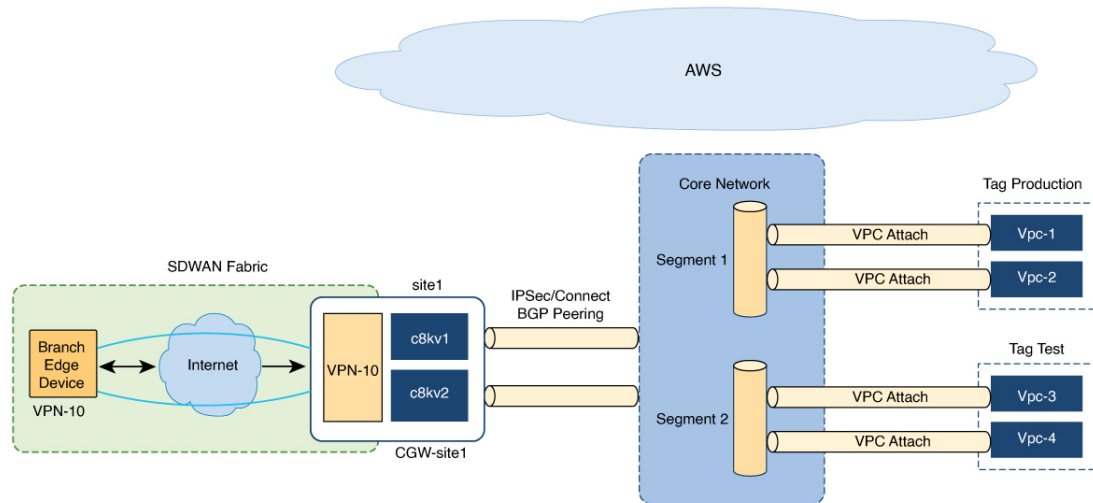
AWS

Core Network

Tag Production

Segment 1

VPC Attach

Vpc-1

VPC Attach

Vpc-2

SDWAN Fabric

site1

IPSec/Connect BGP Peering

Branch Edge Device

VPN-10

Internet

VPN-10

c8kv1

c8kv2

CGW-site1

Tag Test

Segment 2

VPC Attach

Vpc-3

VPC Attach

Vpc-4